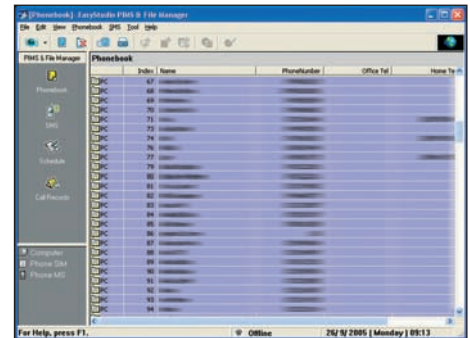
[Phonebook]- EasyStudio PIMS & File Manager

File Edit View Phonebook SMS Tool Help

PIMS & File Manager

Phonebook

SMS

Schedule

Call Records

Computer

Phone SIM

Phone MS

Phonebook

| | Index | Name | PhoneNumber | Office Tel | Home Te |
|---|---|---|---|---|---|
| PC | 67 | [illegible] | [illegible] | | |
| PC | 68 | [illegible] | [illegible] | | |
| PC | 69 | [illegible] | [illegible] | | |
| PC | 70 | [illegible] | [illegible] | | |
| PC | 71 | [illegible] | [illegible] | | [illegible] |
| PC | 73 | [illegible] | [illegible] | | |
| PC | 74 | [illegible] | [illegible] | | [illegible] |
| PC | 76 | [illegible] | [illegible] | | |
| PC | 77 | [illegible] | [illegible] | | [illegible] |
| PC | 79 | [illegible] | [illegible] | | |
| PC | 80 | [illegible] | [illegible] | | |
| PC | 81 | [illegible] | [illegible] | | |
| PC | 82 | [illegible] | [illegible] | | |
| PC | 83 | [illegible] | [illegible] | | |
| PC | 84 | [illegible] | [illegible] | | |
| PC | 85 | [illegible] | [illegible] | | |
| PC | 86 | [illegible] | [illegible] | | |
| PC | 87 | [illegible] | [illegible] | | |
| PC | 88 | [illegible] | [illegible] | | |
| PC | 89 | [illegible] | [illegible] | | |
| PC | 90 | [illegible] | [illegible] | | |
| PC | 91 | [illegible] | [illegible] | | |
| PC | 92 | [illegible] | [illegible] | | |
| PC | 93 | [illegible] | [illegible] | | |
| PC | 94 | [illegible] | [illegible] | | |

For Help, press F1. Offline 26/9/2005 | Monday | 09:13